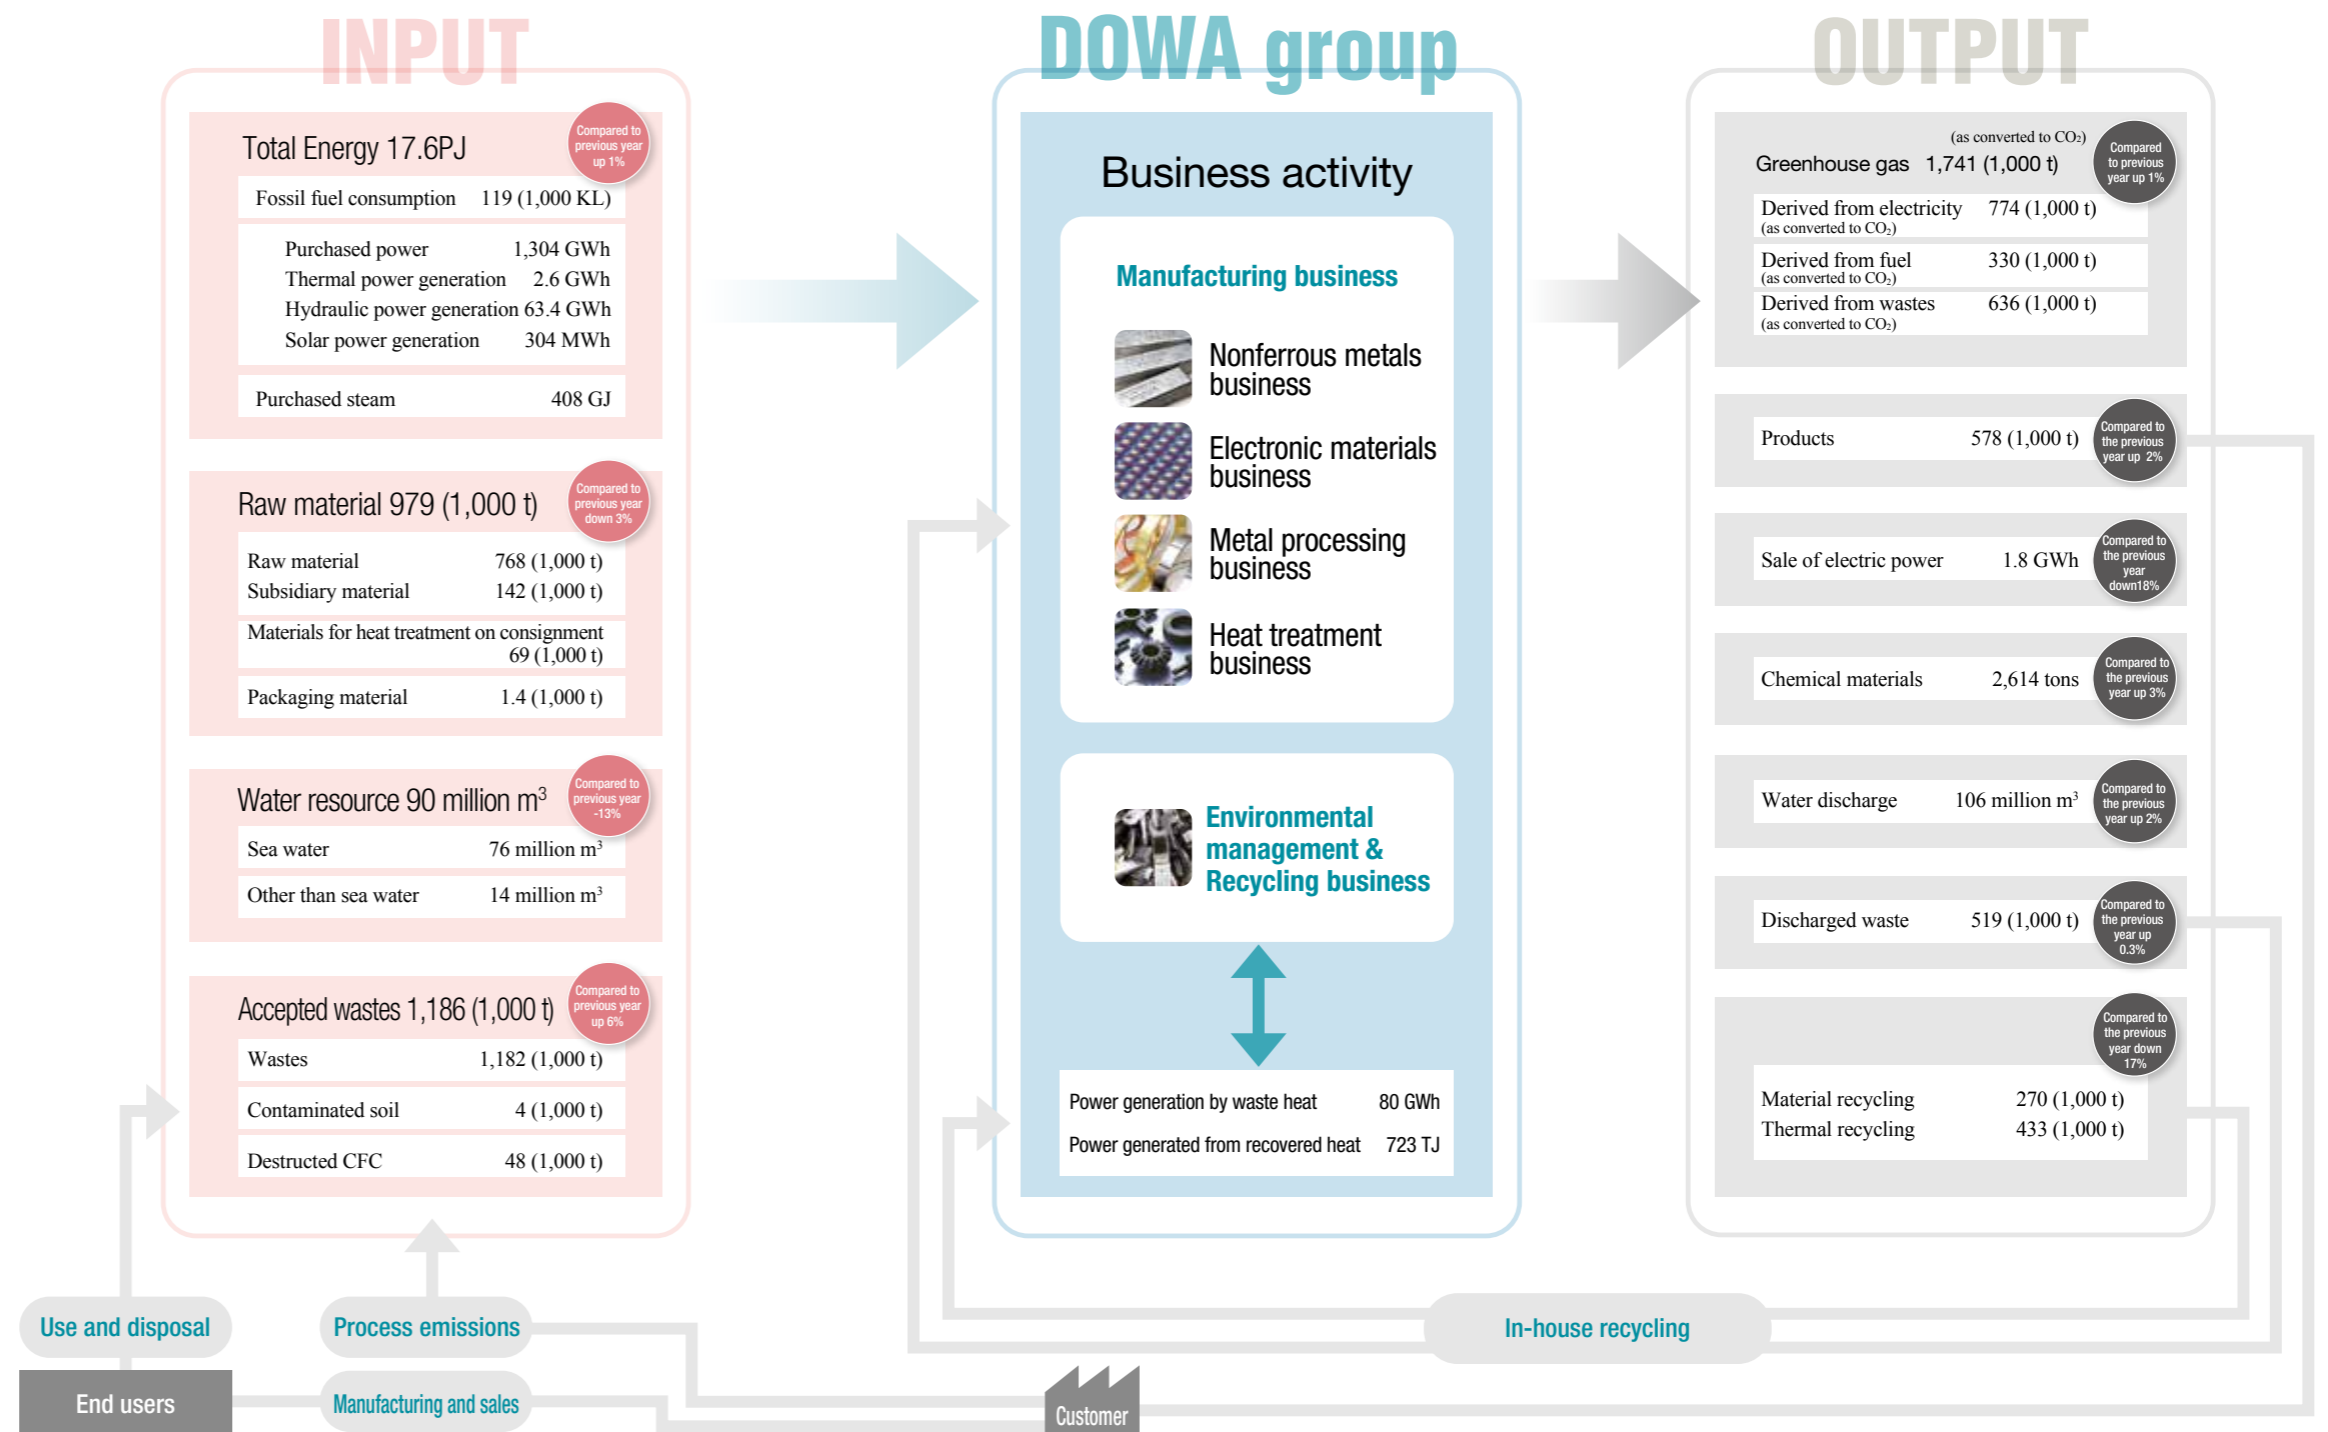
INPUT

Total Energy 17.6PJ

Compared to previous year up 1%

Fossil fuel consumption 119 (1,000 KL)

Purchased power 1,304 GWh
Thermal power generation 2.6 GWh
Hydraulic power generation 63.4 GWh
Solar power generation 304 MWh

Purchased steam 408 GJ

Raw material 979 (1,000 t)

Compared to previous year down 3%

Raw material 768 (1,000 t)
Subsidiary material 142 (1,000 t)

Materials for heat treatment on consignment 69 (1,000 t)

Packaging material 1.4 (1,000 t)

Water resource 90 million m$^3$

Compared to previous year -13%

Sea water 76 million m$^3$

Other than sea water 14 million m$^3$

Accepted wastes 1,186 (1,000 t)

Compared to previous year up 6%

Wastes 1,182 (1,000 t)

Contaminated soil 4 (1,000 t)

Destructed CFC 48 (1,000 t)

DOWA group

Business activity

Manufacturing business

Nonferrous metals business

Electronic materials business

Metal processing business

Heat treatment business

Environmental management & Recycling business

Power generation by waste heat 80 GWh
Power generated from recovered heat 723 TJ

OUTPUT

(as converted to $CO_2$)
Greenhouse gas 1,741 (1,000 t)

Compared to previous year up 1%

Derived from electricity 774 (1,000 t)
(as converted to $CO_2$)

Derived from fuel 330 (1,000 t)
(as converted to $CO_2$)

Derived from wastes 636 (1,000 t)
(as converted to $CO_2$)

Products 578 (1,000 t)

Compared to the previous year up 2%

Sale of electric power 1.8 GWh

Compared to the previous year down18%

Chemical materials 2,614 tons

Compared to the previous year up 3%

Water discharge 106 million m$^3$

Compared to the previous year up 2%

Discharged waste 519 (1,000 t)

Compared to the previous year up 0.3%

Compared to the previous year down 17%

Material recycling 270 (1,000 t)
Thermal recycling 433 (1,000 t)

Use and disposal

Process emissions

In-house recycling

End users

Manufacturing and sales

Customer